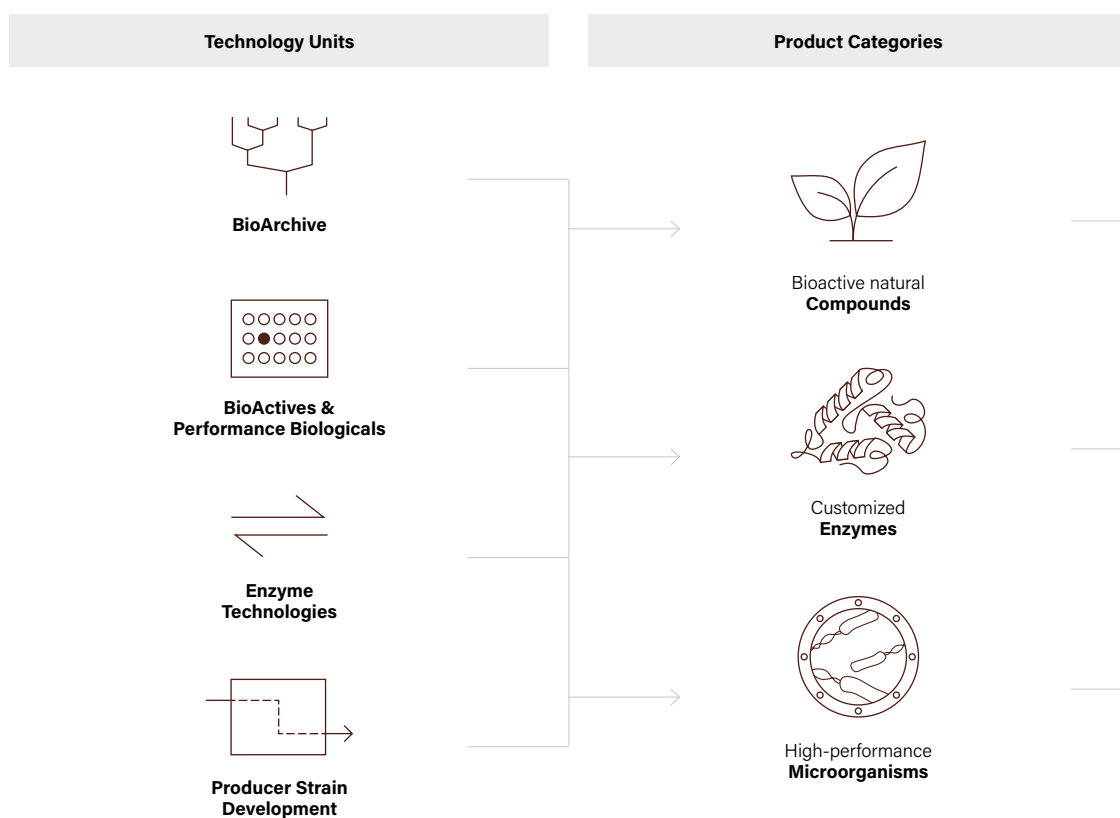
Technology Units

Product Categories

BioArchive

Bioactive natural
Compounds

BioActives & Performance Biologicals

Customized
Enzymes

Enzyme Technologies

High-performance
Microorganisms

Producer Strain Development